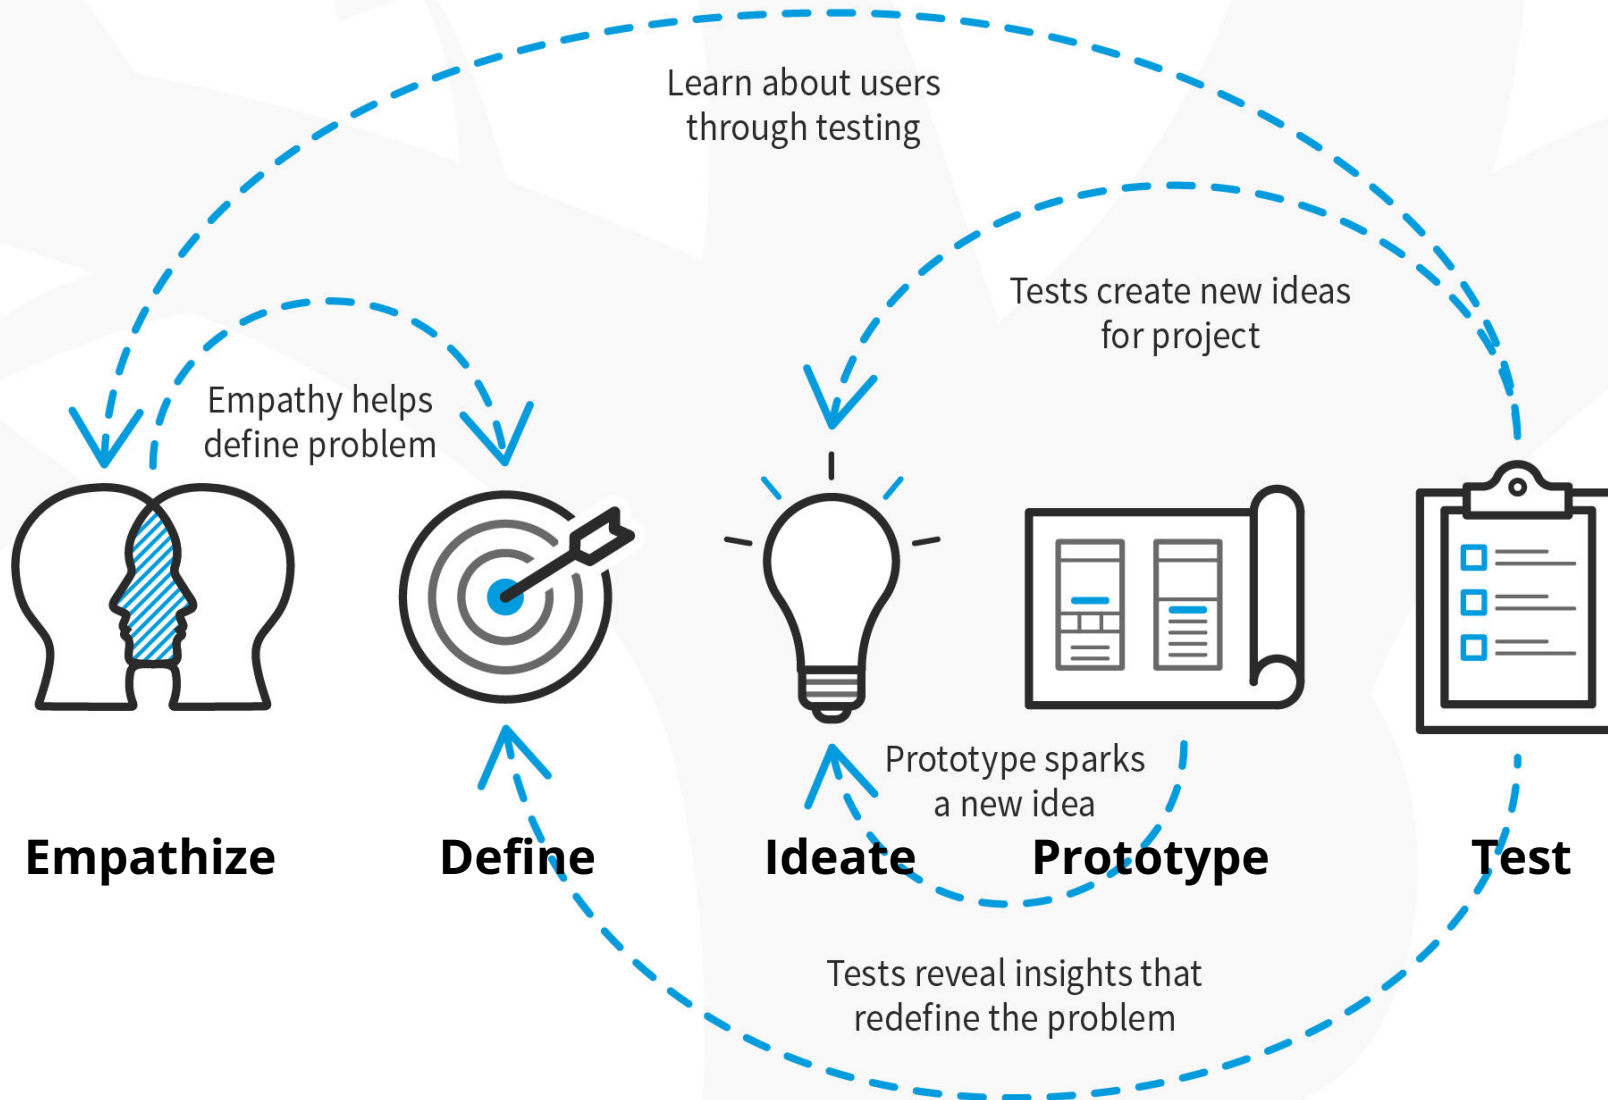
Learn about users through testing

Tests create new ideas for project

Empathy helps define problem

Prototype sparks a new idea

Empathize

Define

Ideate

Prototype

Test

Tests reveal insights that redefine the problem